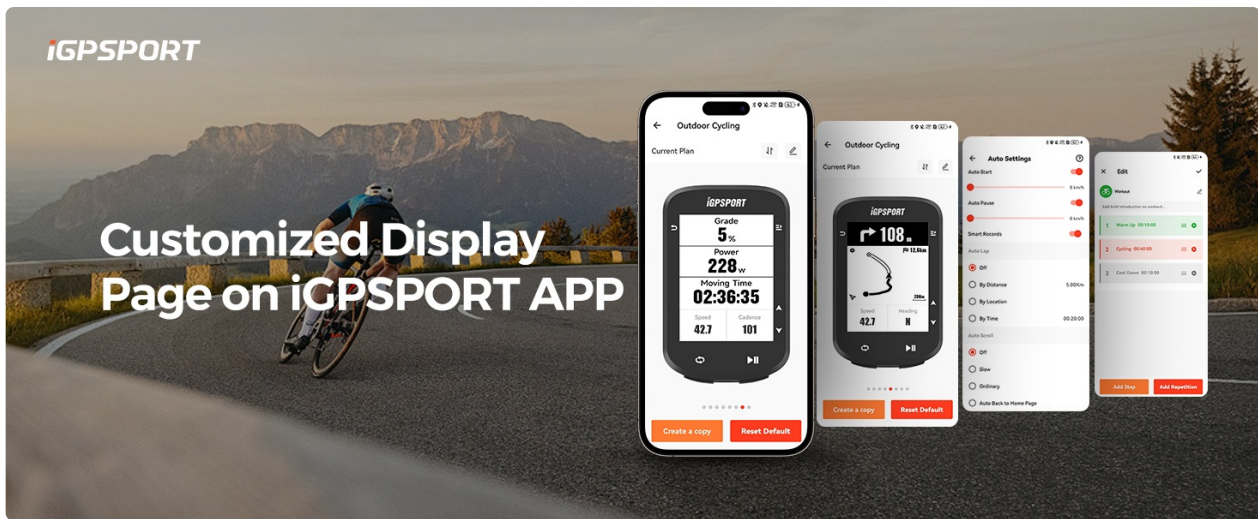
iGPSPORT

Customized Display Page on iGPSPORT APP

Outdoor Cycling

Current Plan

iGPSPORT

Grade
5%

Power
228w

Moving Time
02:36:35

Speed
42.7

Cadence
101

Create a copy

Reset Default

Outdoor Cycling

Current Plan

iGPSPORT

108m

12.6km

200m

Speed
42.7

Heading
N

Create a copy

Reset Default

Auto Settings

Auto Start

0 km/h

Auto Pause

0 km/h

Smart Records

Auto Lap

Off

By Distance

5.00Km

By Location

By Time

00:20:00

Auto Scroll

Off

Slow

Ordinary

Auto Back to Home Page

Edit

Workout

Add brief introduction on workout...

1 Warm Up 00:10:00

2 Cycling 00:40:00

3 Cool Down 00:10:00

Add Step

Add Repetition